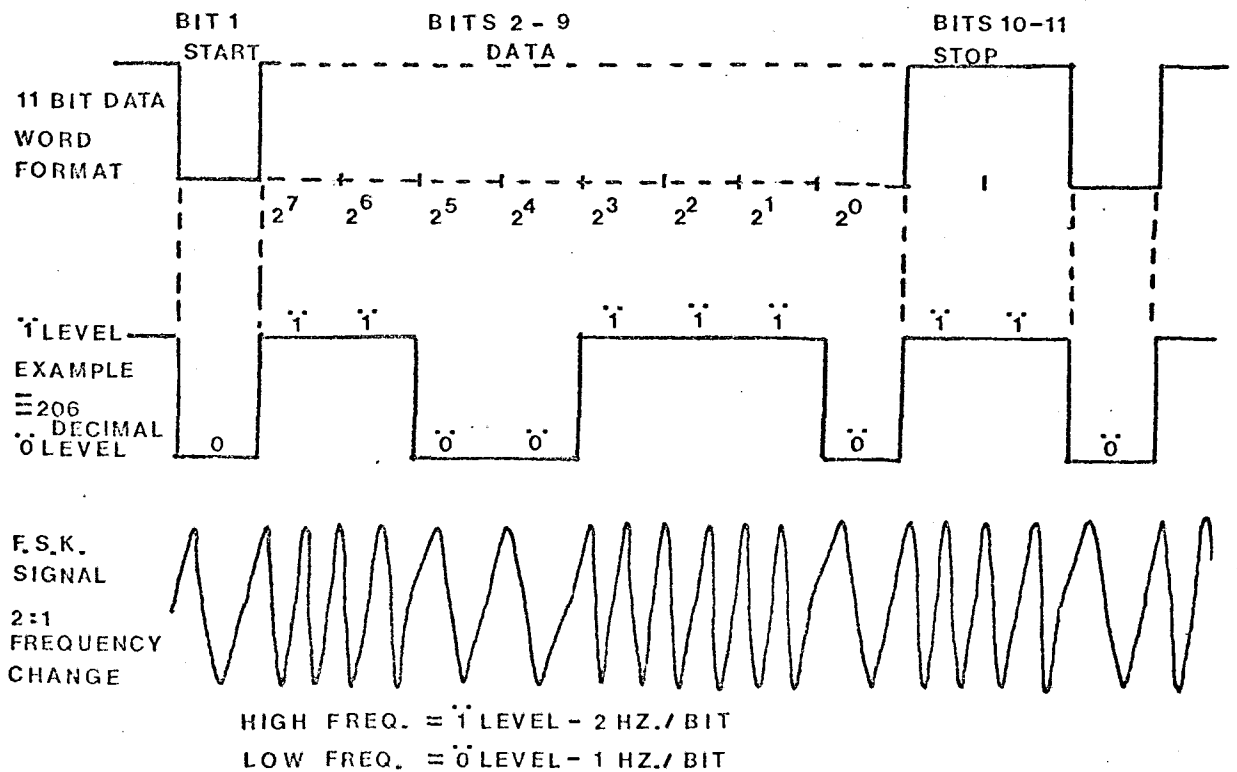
BIT 1
START

BITS 2 - 9
DATA

BITS 10-11
STOP

11 BIT DATA WORD FORMAT

$2^7$ $2^6$ $2^5$ $2^4$ $2^3$ $2^2$ $2^1$ $2^0$

"1" LEVEL
EXAMPLE
$\equiv$206
DECIMAL
"0" LEVEL

0 "1" "1" "0" "0" "1" "1" "1" "0" "1" "1" "0"

F.S.K. SIGNAL
2:1 FREQUENCY CHANGE

HIGH FREQ. = "1" LEVEL - 2 HZ./BIT
LOW FREQ. = "0" LEVEL - 1 HZ./BIT